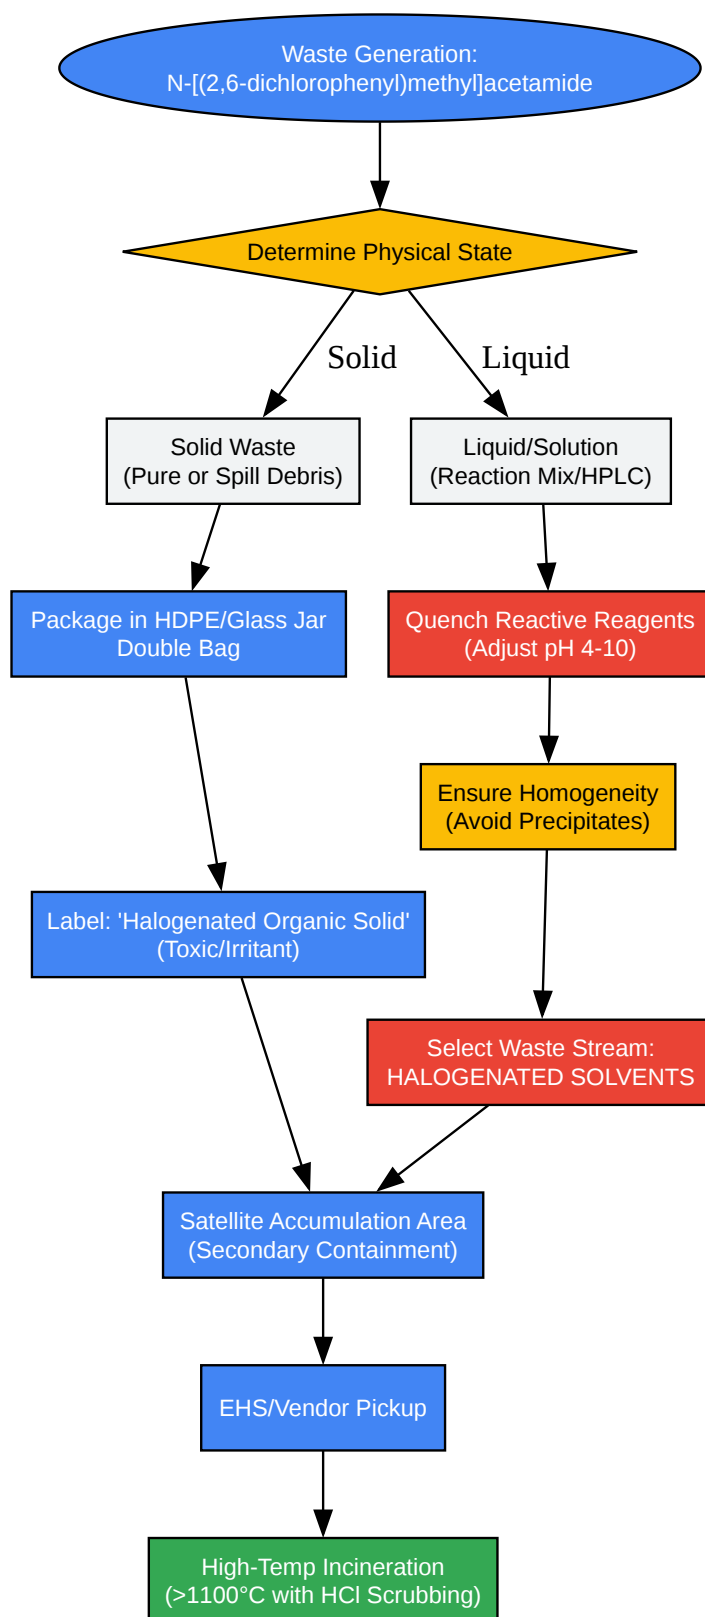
Waste Generation:
N-[(2,6-dichlorophenyl)methyl]acetamide

Determine Physical State

Solid

Liquid

Solid Waste
(Pure or Spill Debris)

Liquid/Solution
(Reaction Mix/HPLC)

Package in HDPE/Glass Jar
Double Bag

Quench Reactive Reagents
(Adjust pH 4-10)

Ensure Homogeneity
(Avoid Precipitates)

Label: 'Halogenated Organic Solid'
(Toxic/Irritant)

Select Waste Stream:
HALOGENATED SOLVENTS

Satellite Accumulation Area
(Secondary Containment)

EHS/Vendor Pickup

High-Temp Incineration
(>1100°C with HCl Scrubbing)